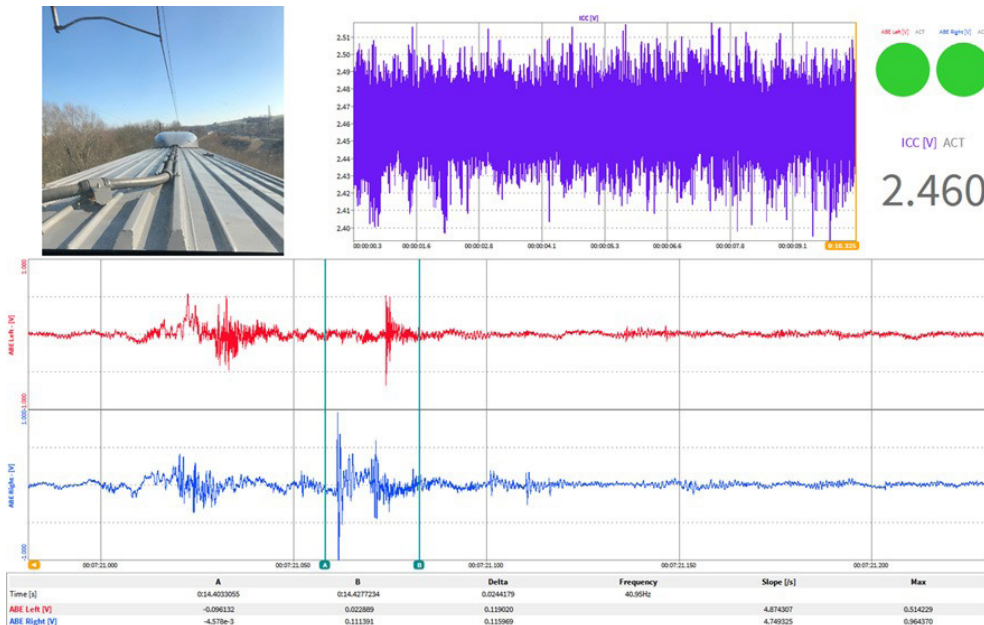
ICC [V]

2.51
2.50
2.49
2.48
2.47
2.46
2.45
2.44
2.43
2.42
2.41
2.40

00:00:00.3 00:00:01.6 00:00:02.8 00:00:04.1 00:00:05.3 00:00:06.6 00:00:07.8 00:00:09.1 0:10.325

ABE Left [V] ACT ABE Right [V] AC

ICC [V] ACT

2.460

ABE Left [V]

1.000 -1.000

ABE Right [V]

1.000

-1.000

00:07:21.000 00:07:21.050 A B 00:07:21.100 00:07:21.150 00:07:21.200

| | A | B | Delta | Frequency | Slope [/s] | Max |
|---|---|---|---|---|---|---|
| Time [s] | 0:14.4033055 | 0:14.4277234 | 0.0244179 | 40.95Hz | | |
| ABE Left [V] | -0.096132 | 0.022889 | 0.119020 | | 4.874307 | 0.514229 |
| ABE Right [V] | -4.578e-3 | 0.111391 | 0.115969 | | 4.749325 | 0.964370 |